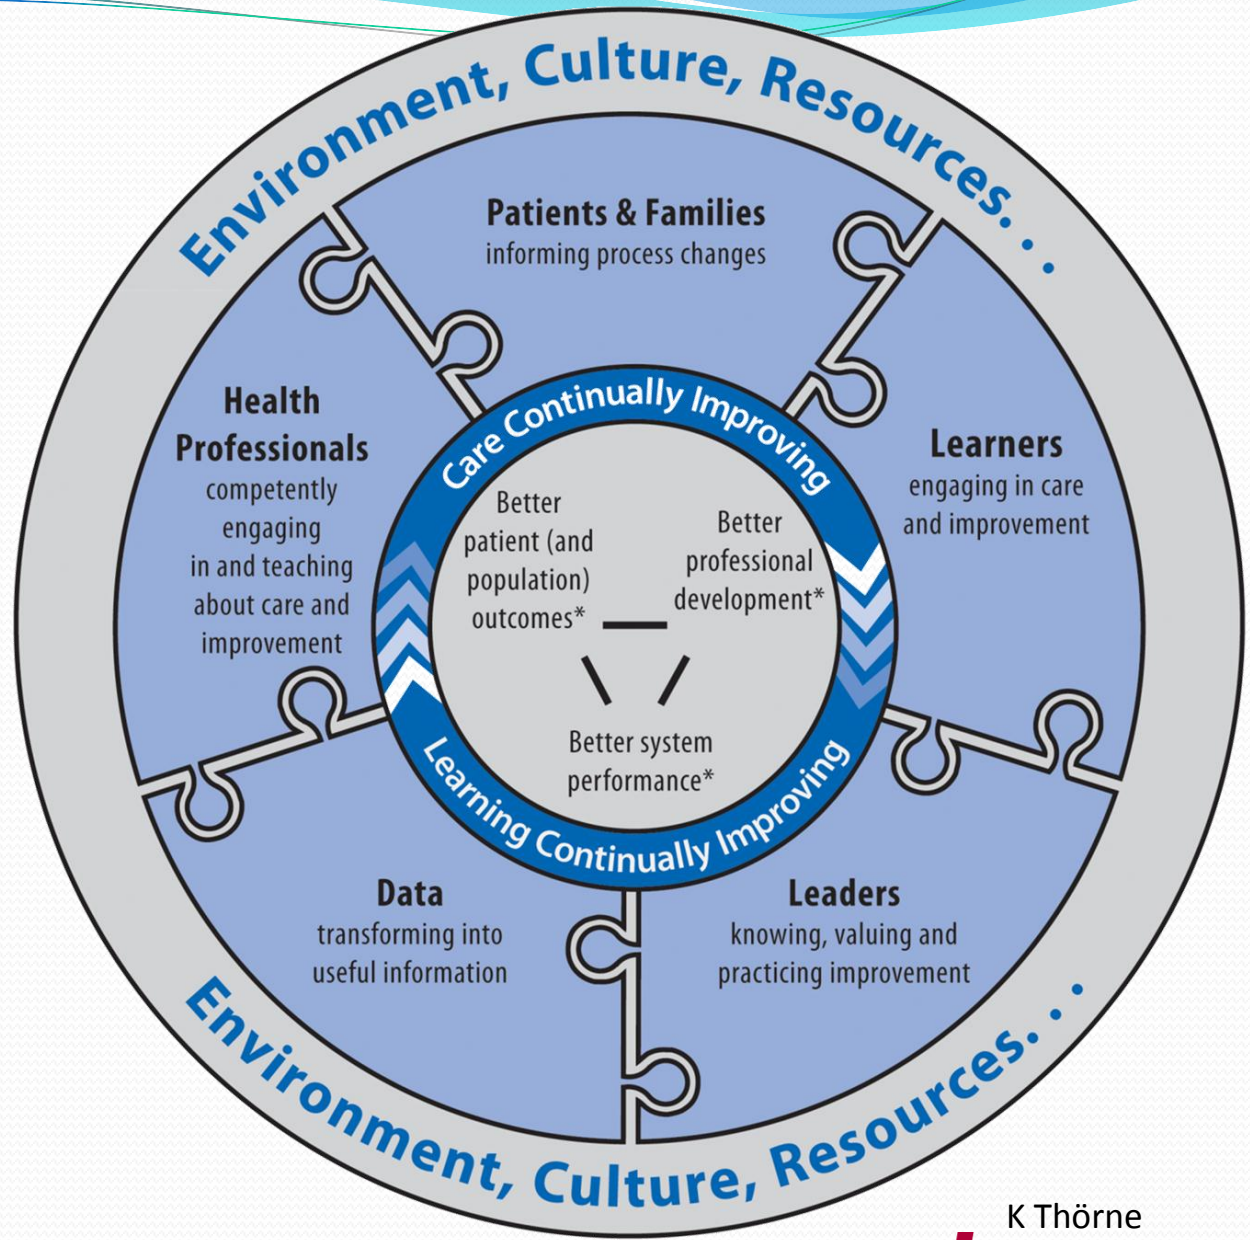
Environment, Culture, Resources. . .

Patients & Families
informing process changes

Health Professionals
competently engaging in and teaching about care and improvement

Learners
engaging in care and improvement

Care Continually Improving

Better patient (and population) outcomes*

Better professional development*

Better system performance*

Learning Continually Improving

Data
transforming into useful information

Leaders
knowing, valuing and practicing improvement

Environment, Culture, Resources. . .

K Thörne